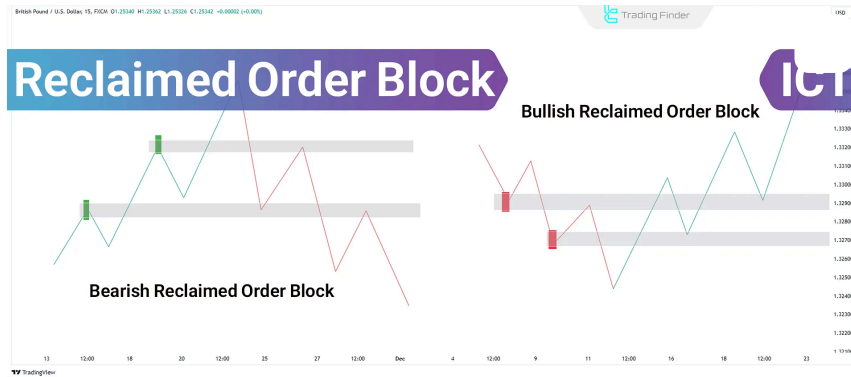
British Pound / U.S. Dollar, 15, FXCM O1.25340 H1.25362 L1.25326 C1.25342 +0.00002 (+0.00%)

Trading Finder

USD

Reclaimed Order Block

ICT

Bullish Reclaimed Order Block

Bearish Reclaimed Order Block

1.33300
1.33200
1.33100
1.33000
1.32900
1.32800
1.32700
1.32600
1.32500
1.32400
1.32300
1.32200

13 12:00 18 20 12:00 25 27 12:00 Dec 4 12:00 9 11 12:00 16 18 12:00 23

TradingView